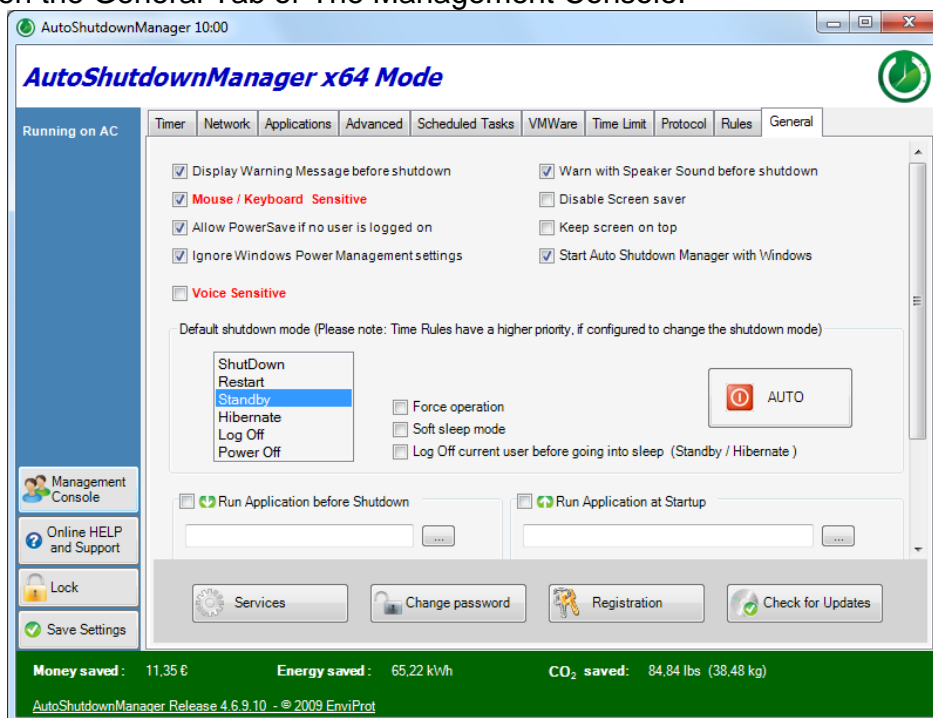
on the General Tab of The Management Console:

AutoShutdownManager 10:00

AutoShutdownManager x64 Mode

Running on AC

Timer | Network | Applications | Advanced | Scheduled Tasks | VMWare | Time Limit | Protocol | Rules | General

Display Warning Message before shutdown
Mouse / Keyboard Sensitive
Allow PowerSave if no user is logged on
Ignore Windows Power Management settings
Voice Sensitive

Warn with Speaker Sound before shutdown
Disable Screen saver
Keep screen on top
Start Auto Shutdown Manager with Windows

Default shutdown mode (Please note: Time Rules have a higher priority, if configured to change the shutdown mode)

ShutDown
Restart
Standby
Hibernate
Log Off
Power Off

Force operation
Soft sleep mode
Log Off current user before going into sleep (Standby / Hibernate )

AUTO

Run Application before Shutdown
...
Run Application at Startup
...

Management Console
Online HELP and Support
Lock
Save Settings

Services
Change password
Registration
Check for Updates

Money saved : 11,35 €
Energy saved : 65,22 kWh
$CO_2$ saved: 84,84 lbs (38,48 kg)

AutoShutdownManager Release 4.6.9.10 - © 2009 EnviProt